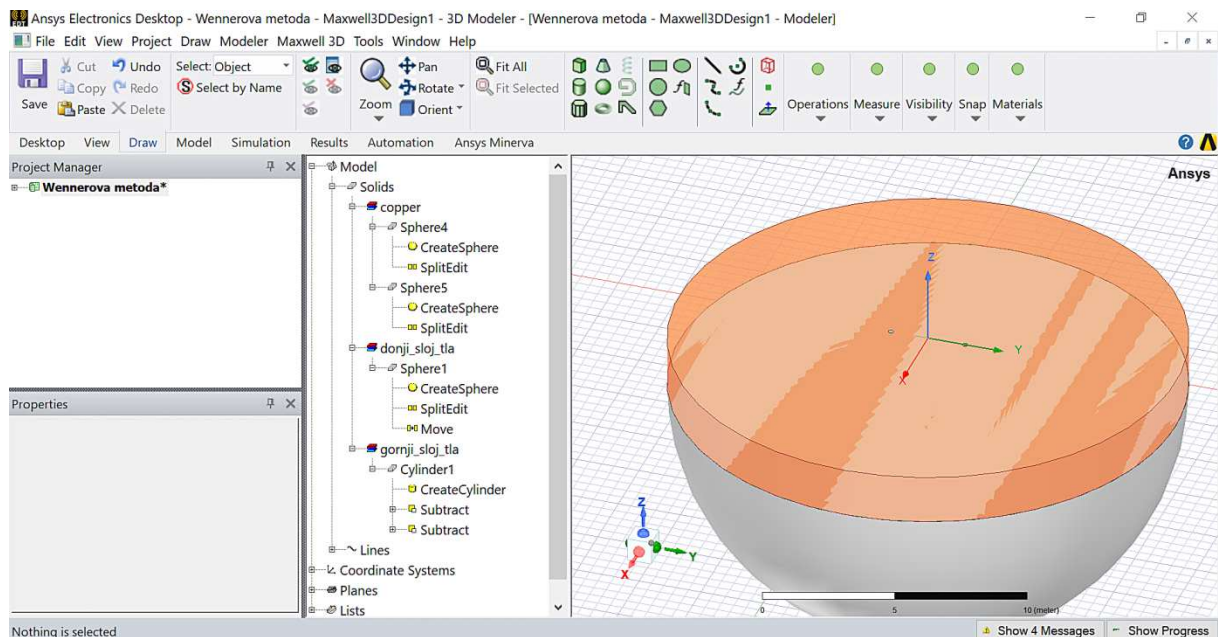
Ansys Electronics Desktop - Wennerova metoda - Maxwell3DDesign1 - 3D Modeler - [Wennerova metoda - Maxwell3DDesign1 - Modeler]

File Edit View Project Draw Modeler Maxwell 3D Tools Window Help

Save Cut Copy Paste Undo Redo Delete Select: Object Select by Name Zoom Pan Rotate Orient Fit All Fit Selected Operations Measure Visibility Snap Materials

Desktop View Draw Model Simulation Results Automation Ansys Minerva

Project Manager

Wennerova metoda*

Properties

Model
Solids
copper
Sphere4
CreateSphere
SplitEdit
Sphere5
CreateSphere
SplitEdit
donji_sloj_tla
Sphere1
CreateSphere
SplitEdit
Move
gornji_sloj_tla
Cylinder1
CreateCylinder
Subtract
Subtract
Lines
Coordinate Systems
Planes
Lists

Ansys

Z
Y
X

Z
Y
X

0 5 10 (meter)

Nothing is selected

Show 4 Messages Show Progress